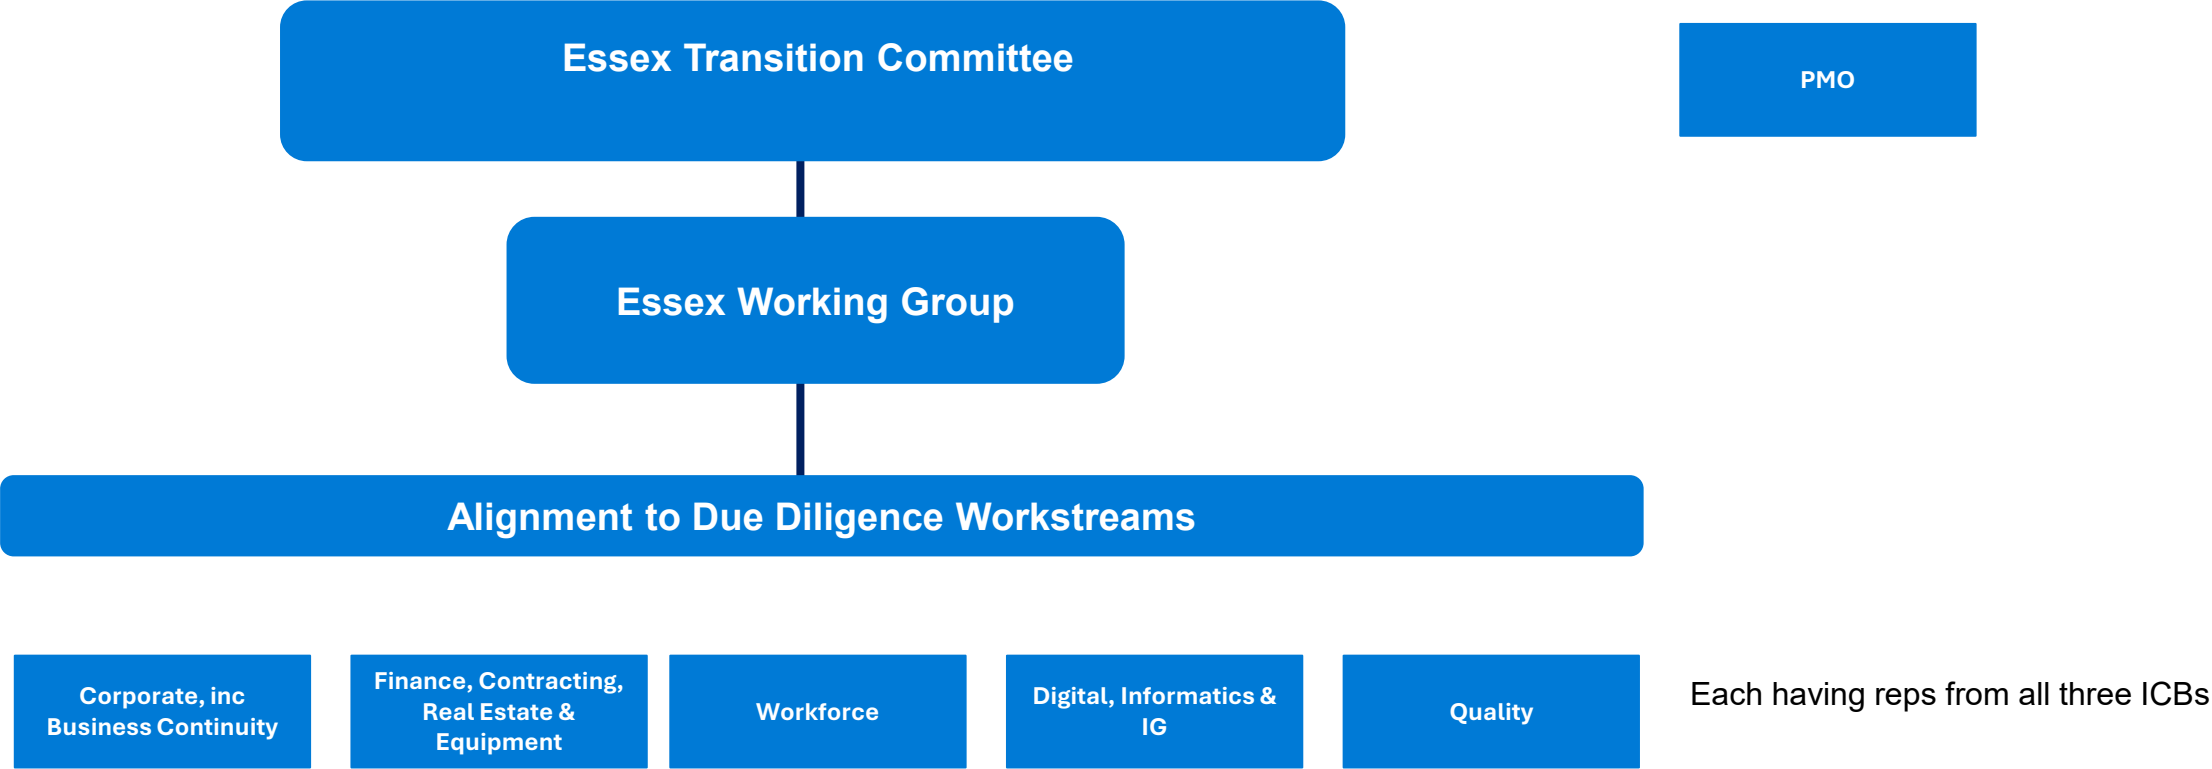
Essex Transition Committee

PMO

Essex Working Group

Alignment to Due Diligence Workstreams

Corporate, inc Business Continuity

Finance, Contracting, Real Estate & Equipment

Workforce

Digital, Informatics & IG

Quality

Each having reps from all three ICBs